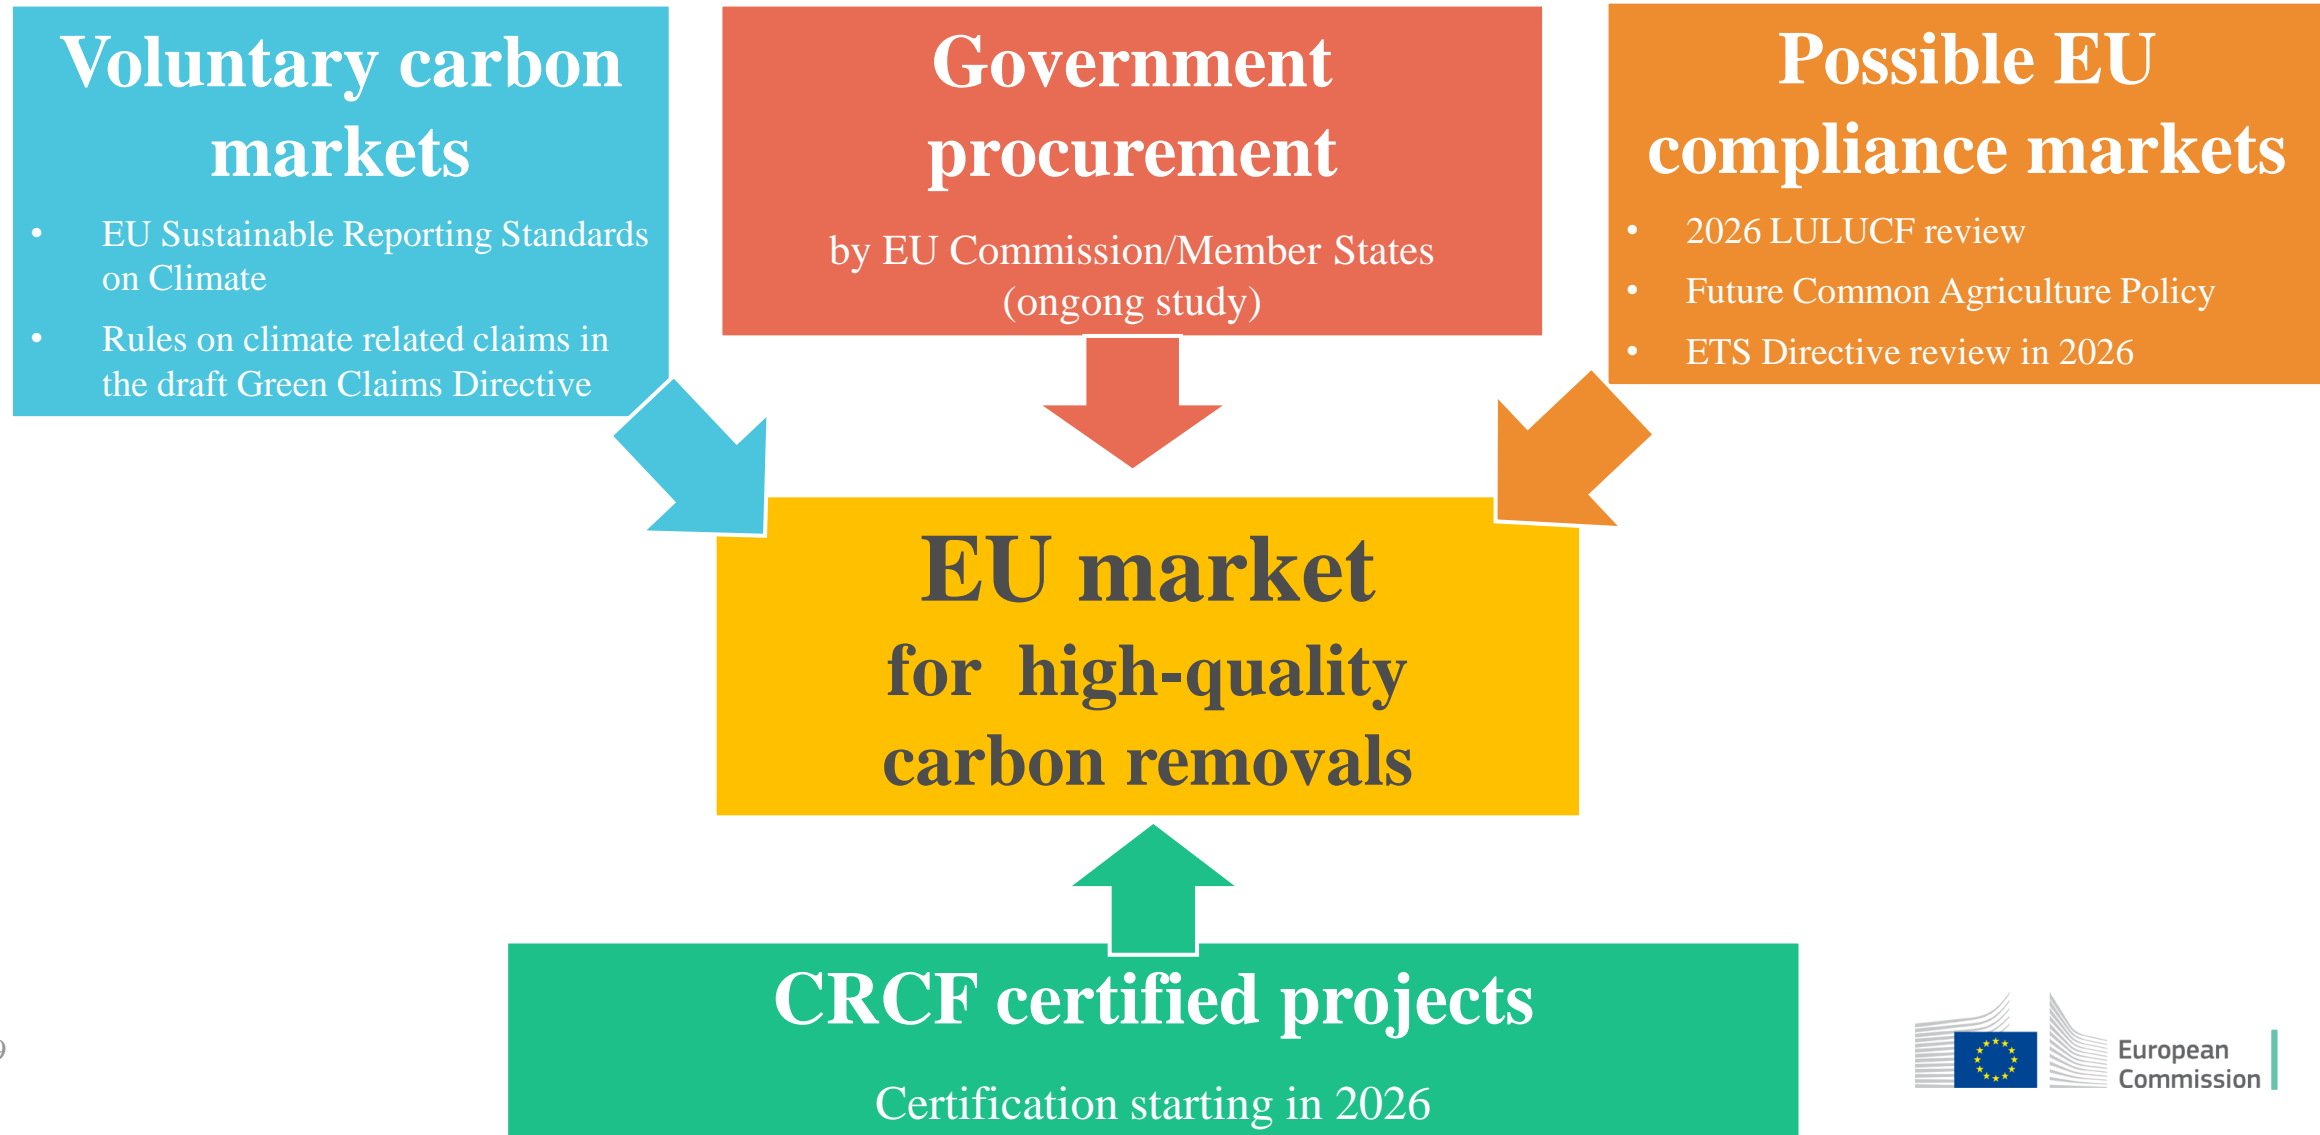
Voluntary carbon markets

- EU Sustainable Reporting Standards on Climate
- Rules on climate related claims in the draft Green Claims Directive

Government procurement

by EU Commission/Member States (ongong study)

Possible EU compliance markets

- 2026 LULUCF review
- Future Common Agriculture Policy
- ETS Directive review in 2026

EU market for high-quality carbon removals

CRCF certified projects

Certification starting in 2026

European Commission